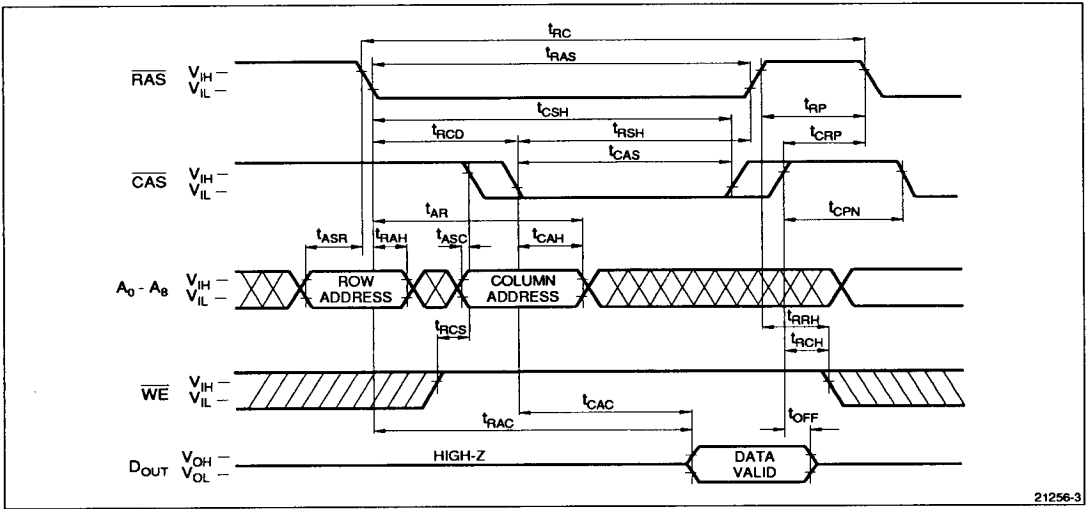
$t_{RC}$
$t_{RAS}$
$\overline{RAS}$ $V_{IH}$ — $V_{IL}$ —
$t_{CSH}$
$t_{RP}$
$t_{RCD}$
$t_{RSH}$
$t_{CRP}$
$t_{CAS}$
$\overline{CAS}$ $V_{IH}$ — $V_{IL}$ —
$t_{AR}$
$t_{CPN}$
$t_{ASR}$
$t_{RAH}$
$t_{ASC}$
$t_{CAH}$
$A_0$ - $A_8$ $V_{IH}$ — $V_{IL}$ —
ROW ADDRESS
COLUMN ADDRESS
$t_{RRH}$
$t_{RCS}$
$t_{RCH}$
$\overline{WE}$ $V_{IH}$ — $V_{IL}$ —
$t_{CAC}$
$t_{OFF}$
$t_{RAC}$
$D_{OUT}$ $V_{OH}$ — $V_{OL}$ —
HIGH-Z
DATA VALID
21256-3